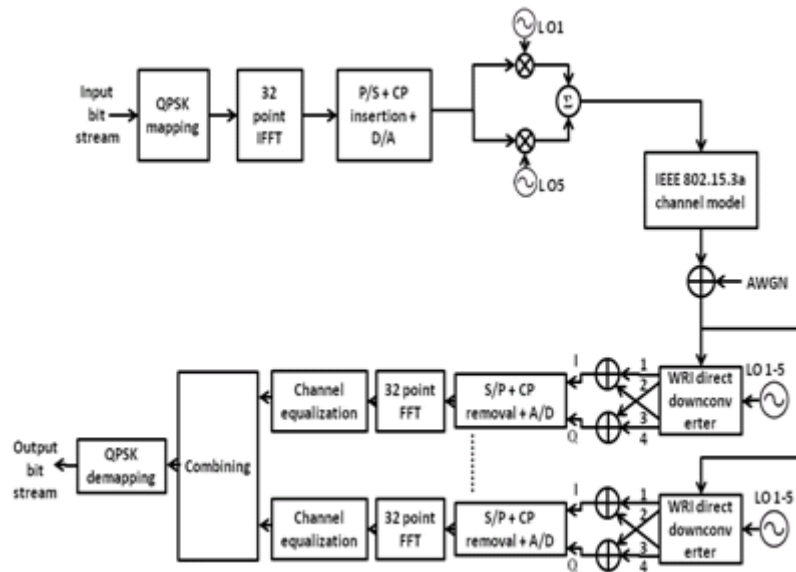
LO1

Input bit stream

QPSK mapping

32 point IFFT

P/S + CP insertion + D/A

$\Sigma$

LO5

IEEE 802.15.3a channel model

AWGN

Channel equalization

32 point FFT

S/P + CP removal + A/D

I

1

2

3

4

Q

WRI direct downconv erter

LO 1-5

Output bit stream

QPSK demapping

Combining

Channel equalization

32 point FFT

S/P + CP removal + A/D

I

1

2

3

4

Q

WRI direct downconv erter

LO 1-5